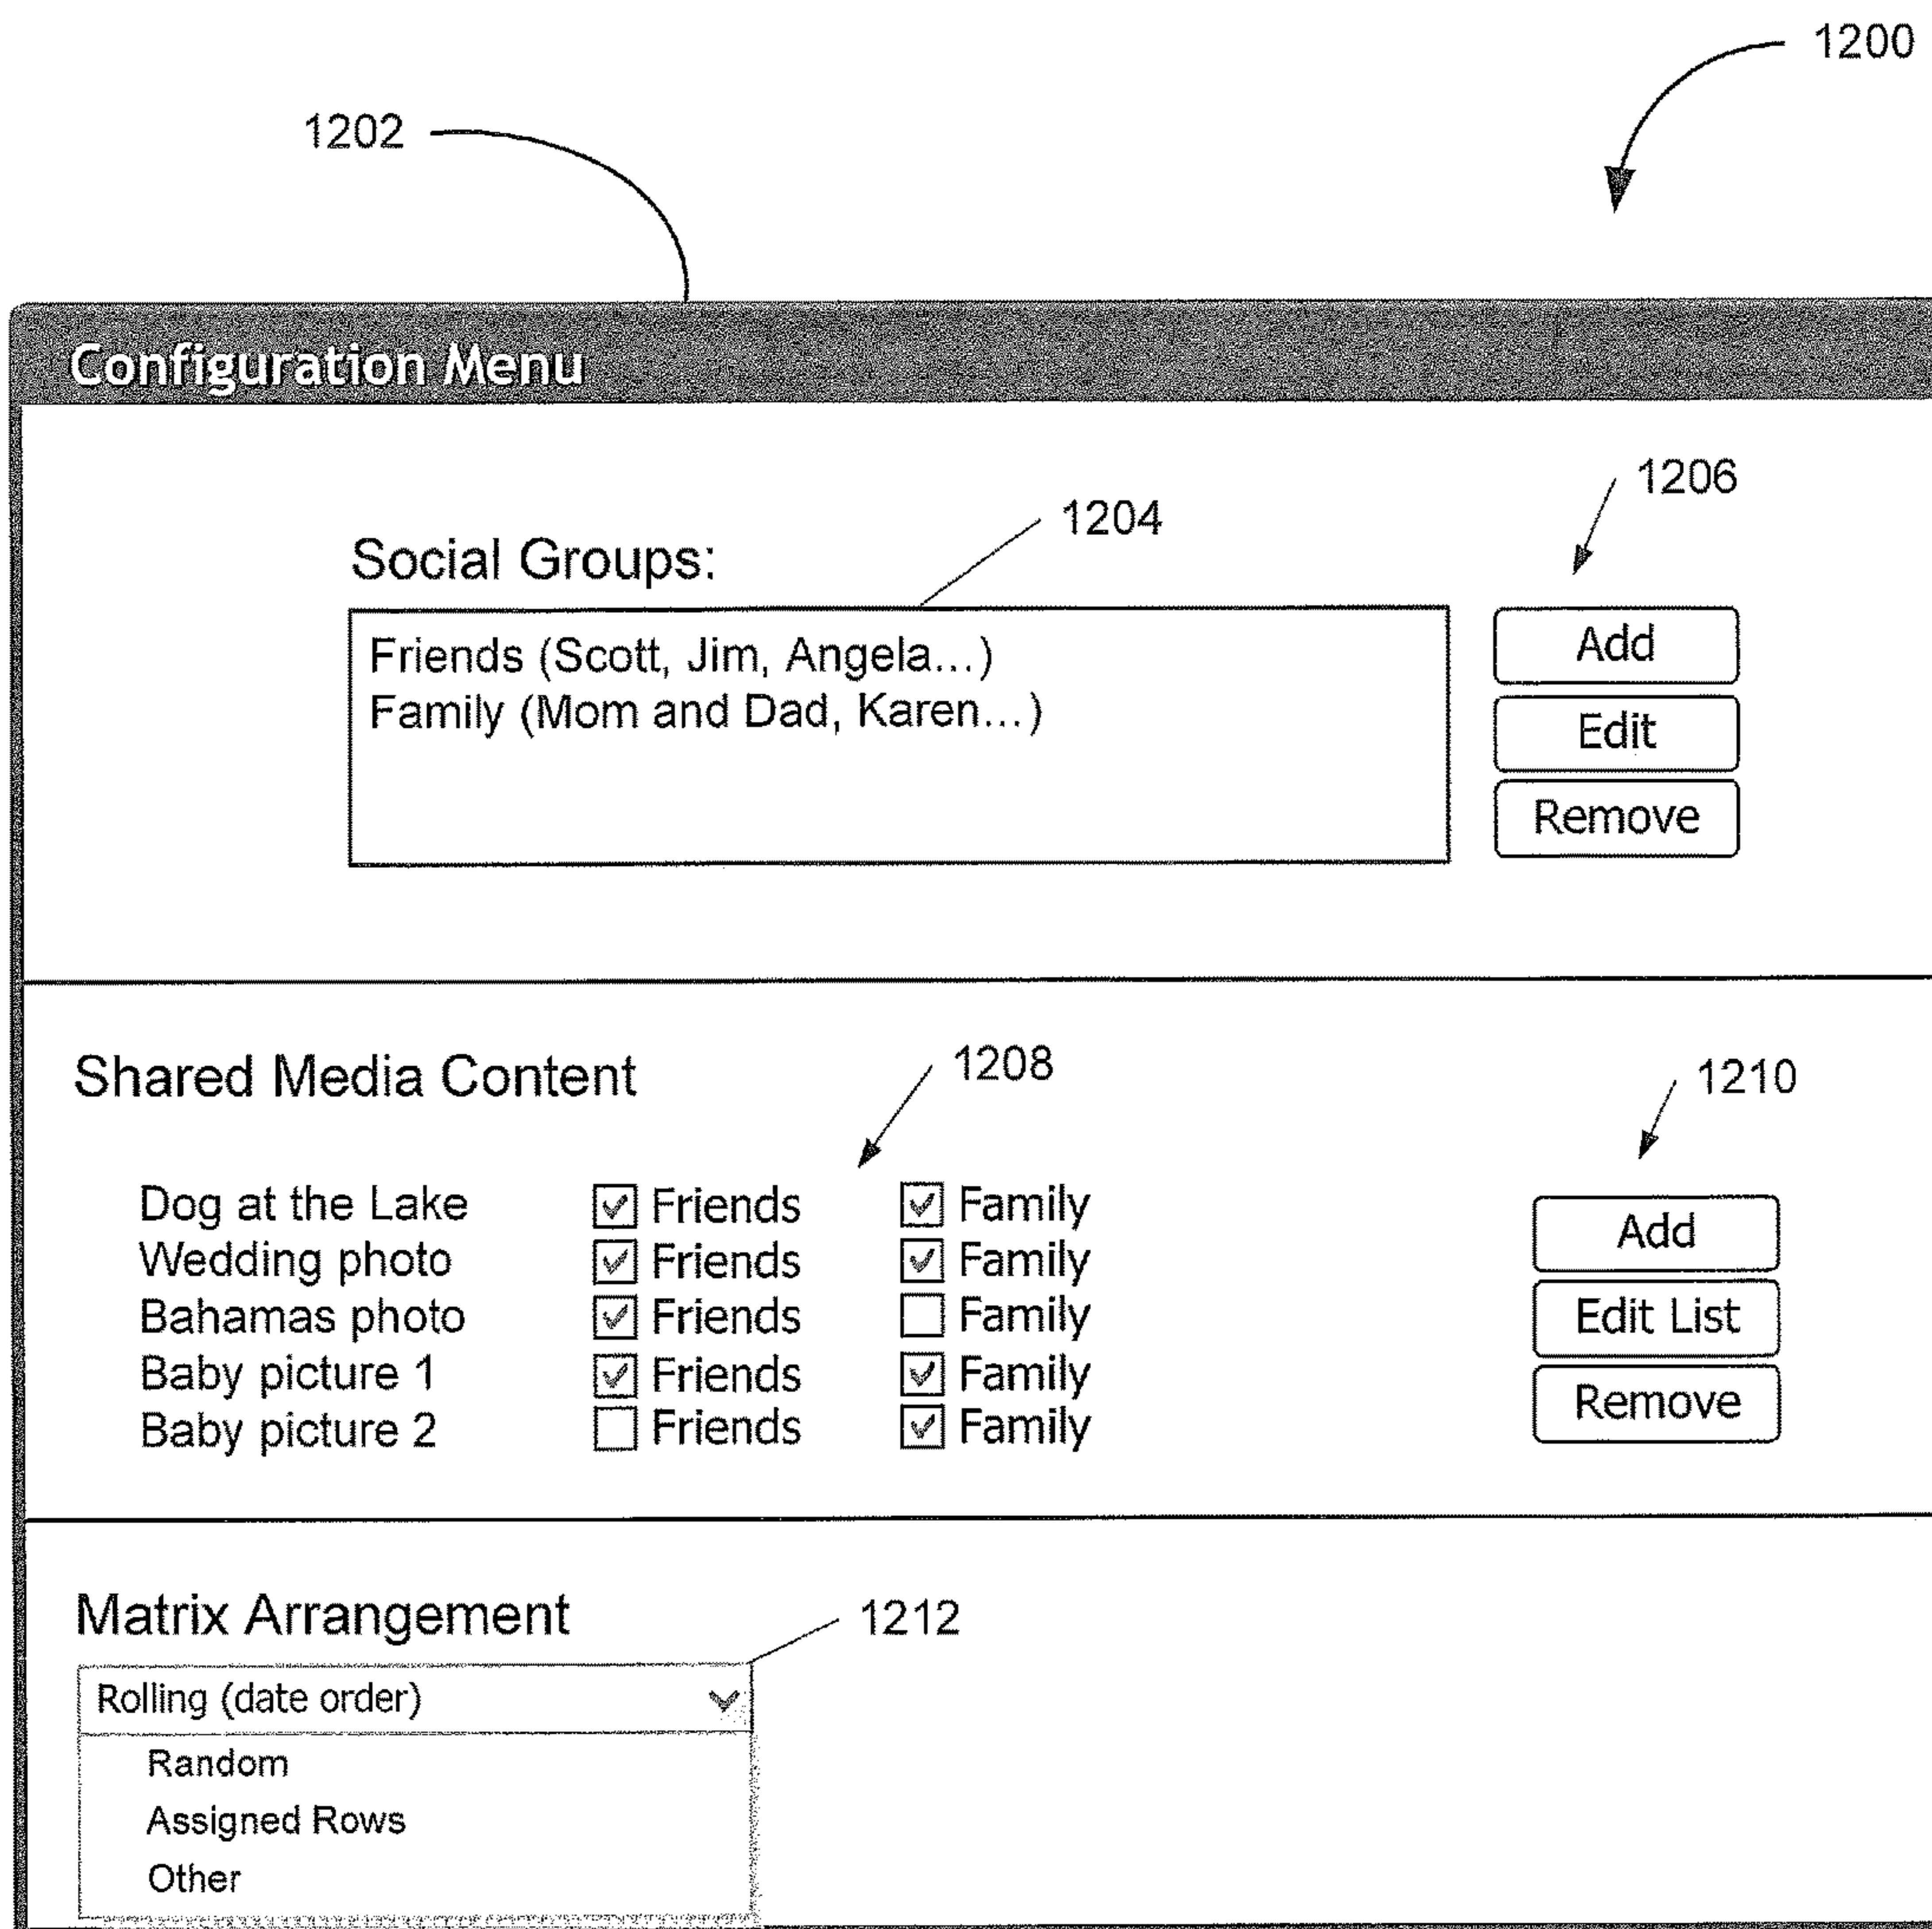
1200

1202

Configuration Menu

1206

1204

Social Groups:

Friends (Scott, Jim, Angela...)
Family (Mom and Dad, Karen...)

Add
Edit
Remove

Shared Media Content

1208

1210

Dog at the Lake ☑ Friends ☑ Family
Wedding photo ☑ Friends ☑ Family
Bahamas photo ☑ Friends ☐ Family
Baby picture 1 ☑ Friends ☑ Family
Baby picture 2 ☐ Friends ☑ Family

Add
Edit List
Remove

Matrix Arrangement

1212

Rolling (date order)
Random
Assigned Rows
Other